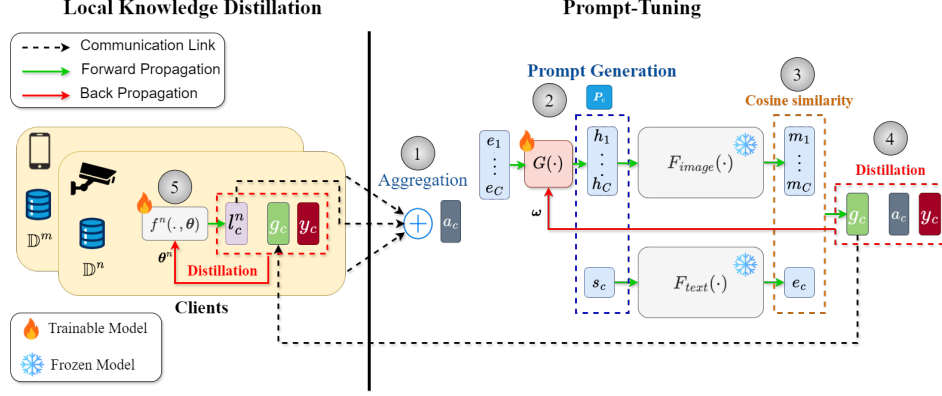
Local Knowledge Distillation

Prompt-Tuning

Communication Link
Forward Propagation
Back Propagation

$\mathbb{D}^m$

$\mathbb{D}^n$

5

$f^n(.,\theta)$

$\theta^n$

$l_c^n$

$g_c$

$y_c$

Distillation

Clients

Trainable Model

Frozen Model

1

Aggregation

$a_c$

Prompt Generation

$P_c$

2

$e_1$
$\vdots$
$e_C$

$G(\cdot)$

$\omega$

$h_1$
$\vdots$
$h_C$

$F_{image}(\cdot)$

3

Cosine similarity

$m_1$
$\vdots$
$m_C$

4

Distillation

$g_c$

$a_c$

$y_c$

$s_c$

$F_{text}(\cdot)$

$e_c$